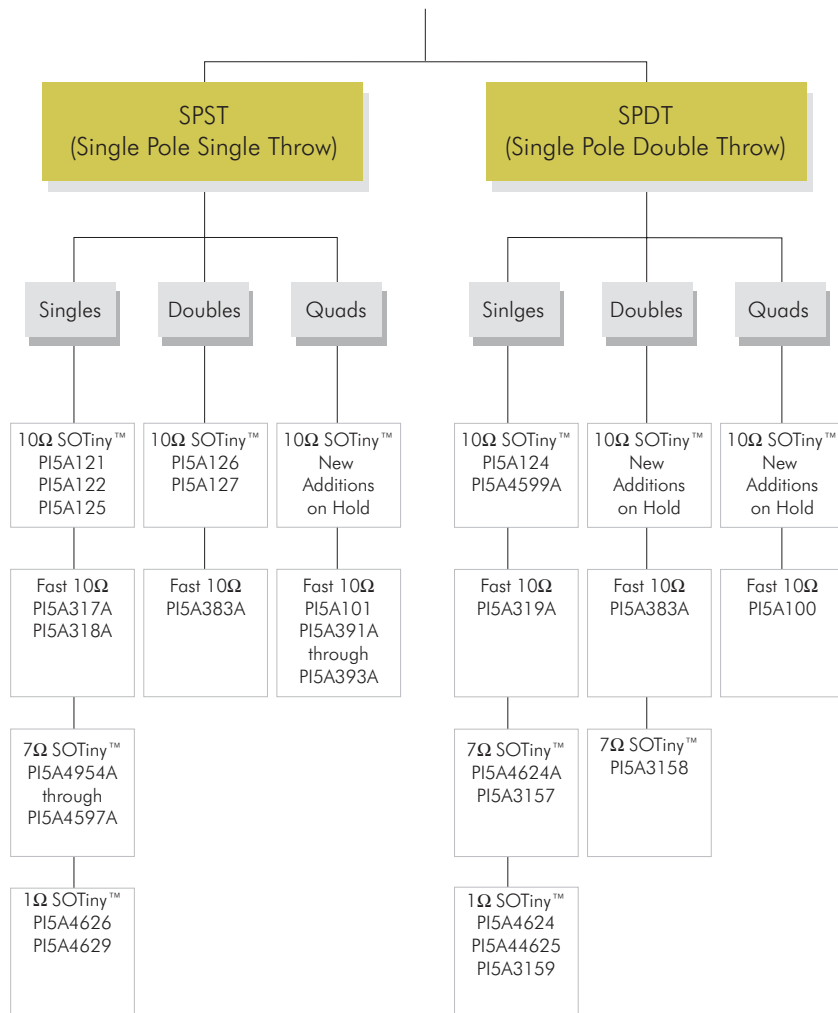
SPST
(Single Pole Single Throw)

SPDT
(Single Pole Double Throw)

Singles

Doubles

Quads

Sinlges

Doubles

Quads

10Ω SOTiny™
PI5A121
PI5A122
PI5A125

Fast 10Ω
PI5A317A
PI5A318A

7Ω SOTiny™
PI5A4954A
through
PI5A4597A

1Ω SOTiny™
PI5A4626
PI5A4629

10Ω SOTiny™
PI5A126
PI5A127

Fast 10Ω
PI5A383A

10Ω SOTiny™
New
Additions
on Hold

Fast 10Ω
PI5A101
PI5A391A
through
PI5A393A

10Ω SOTiny™
PI5A124
PI5A4599A

Fast 10Ω
PI5A319A

7Ω SOTiny™
PI5A4624A
PI5A3157

1Ω SOTiny™
PI5A4624
PI5A44625
PI5A3159

10Ω SOTiny™
New
Additions
on Hold

Fast 10Ω
PI5A383A

7Ω SOTiny™
PI5A3158

10Ω SOTiny™
New
Additions
on Hold

Fast 10Ω
PI5A100